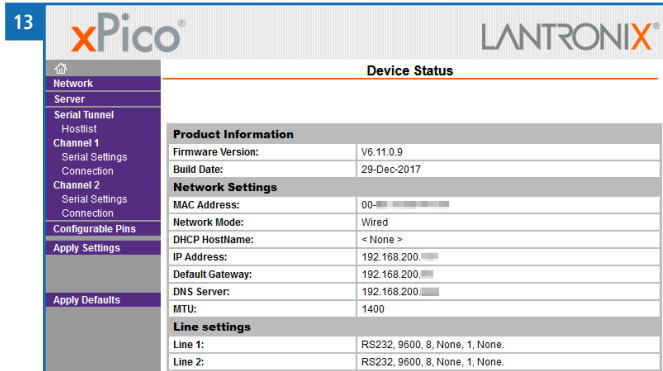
13

xPico®

LANTRONIX®

Network
Server
Serial Tunnel
Hostlist
Channel 1
Serial Settings
Connection
Channel 2
Serial Settings
Connection
Configurable Pins
Apply Settings

Apply Defaults

Device Status

| Product Information | |
|---|---|
| Firmware Version: | V6.11.0.9 |
| Build Date: | 29-Dec-2017 |
| **Network Settings** | |
| MAC Address: | 00-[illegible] |
| Network Mode: | Wired |
| DHCP HostName: | < None > |
| IP Address: | 192.168.200.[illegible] |
| Default Gateway: | 192.168.200.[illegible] |
| DNS Server: | 192.168.200.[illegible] |
| MTU: | 1400 |
| **Line settings** | |
| Line 1: | RS232, 9600, 8, None, 1, None. |
| Line 2: | RS232, 9600, 8, None, 1, None. |